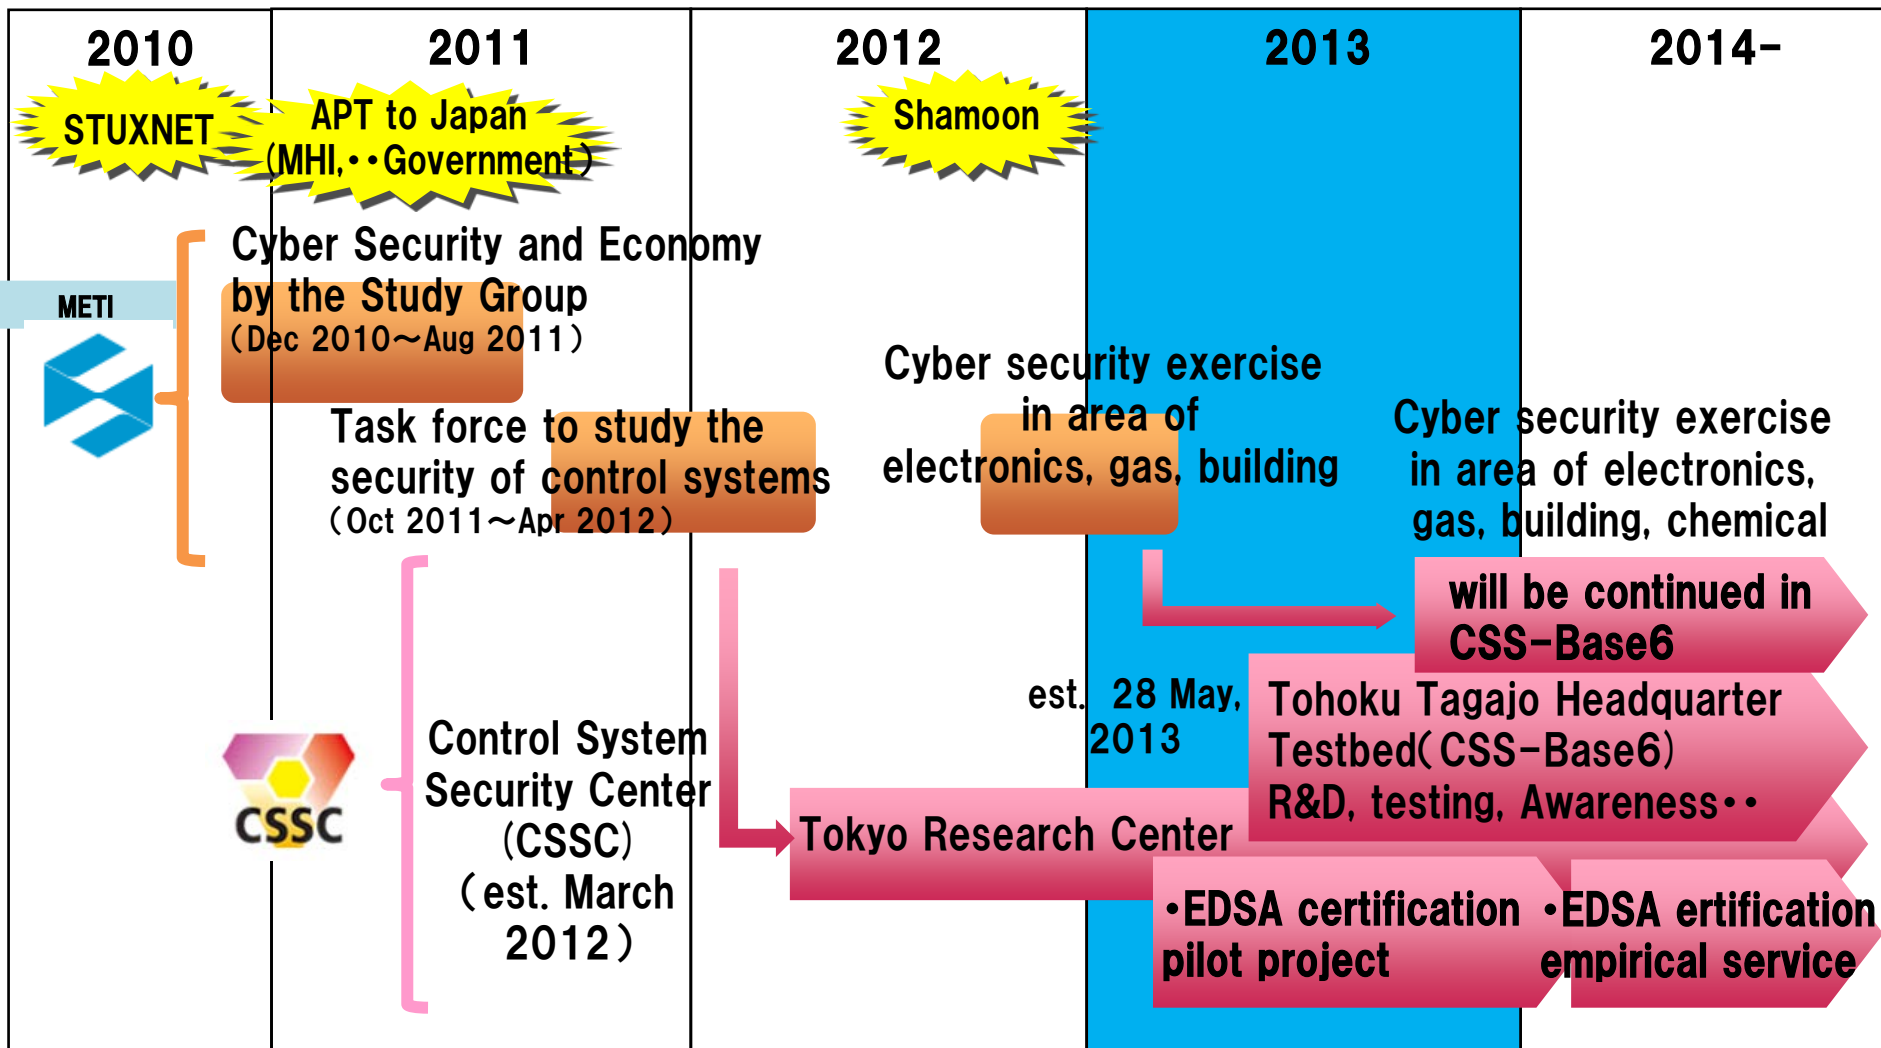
2010

2011

2012

2013

2014-

STUXNET

APT to Japan (MHI,••Government)

Shamoon

METI

Cyber Security and Economy by the Study Group (Dec 2010～Aug 2011)

Task force to study the security of control systems (Oct 2011～Apr 2012)

Cyber security exercise in area of electronics, gas, building

Cyber security exercise in area of electronics, gas, building, chemical

will be continued in CSS-Base6

est. 28 May, 2013

Tohoku Tagajo Headquarter Testbed(CSS-Base6) R&D, testing, Awareness••

CSSC

Control System Security Center (CSSC) (est. March 2012)

Tokyo Research Center

•EDSA certification pilot project

•EDSA ertification empirical service